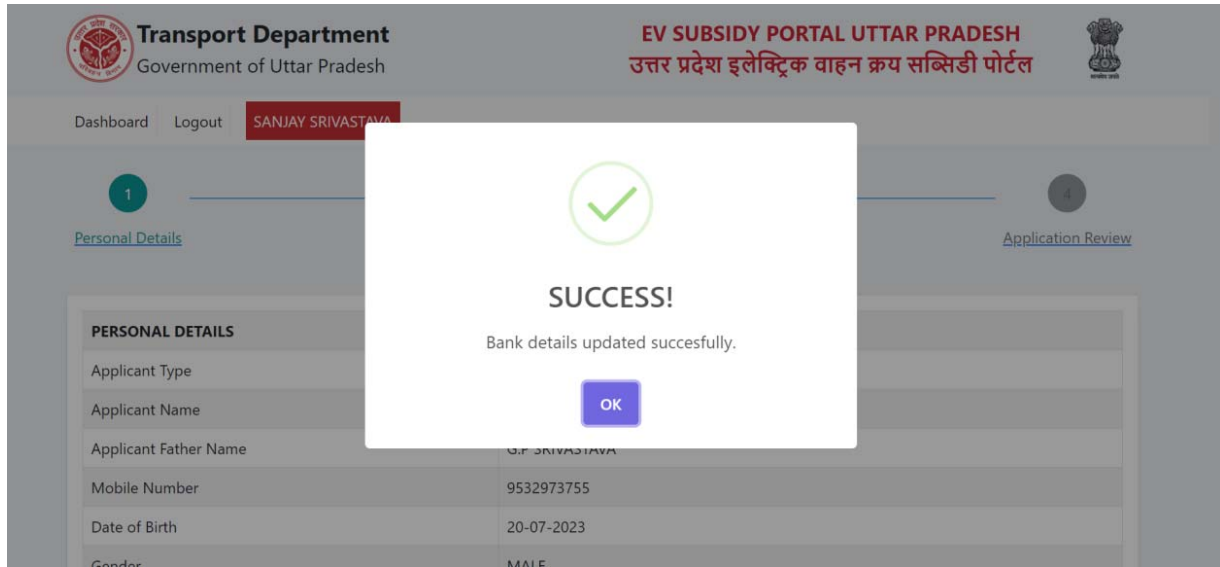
Transport Department
Government of Uttar Pradesh

EV SUBSIDY PORTAL UTTAR PRADESH
उत्तर प्रदेश इलेक्ट्रिक वाहन क्रय सब्सिडी पोर्टल

Dashboard Logout SANJAY SRIVASTAVA

1
Personal Details

4
Application Review

SUCCESS!
Bank details updated succesfully.
OK

| PERSONAL DETAILS | |
|---|---|
| Applicant Type | |
| Applicant Name | |
| Applicant Father Name | G.P SRIVASTAVA |
| Mobile Number | 9532973755 |
| Date of Birth | 20-07-2023 |
| Gender | MALE |